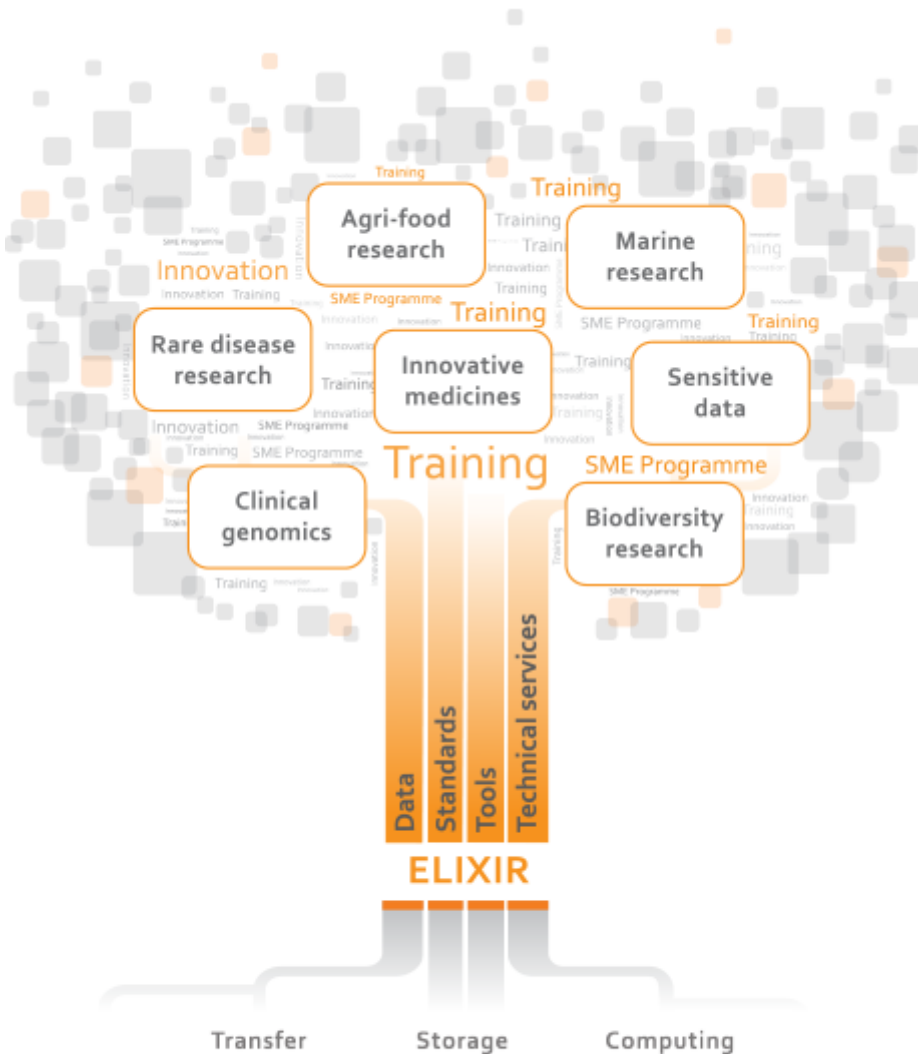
Training
Training
Agri-food research
Training
Marine research
Innovation
Innovation Training
SME Programme
Training
Training
Rare disease research
Innovative medicines
Sensitive data
Innovation
SME Programme
SME Programme
Training
SME Programme
Clinical genomics
Biodiversity research
Training
Data
Standards
Tools
Technical services
ELIXIR
Transfer
Storage
Computing